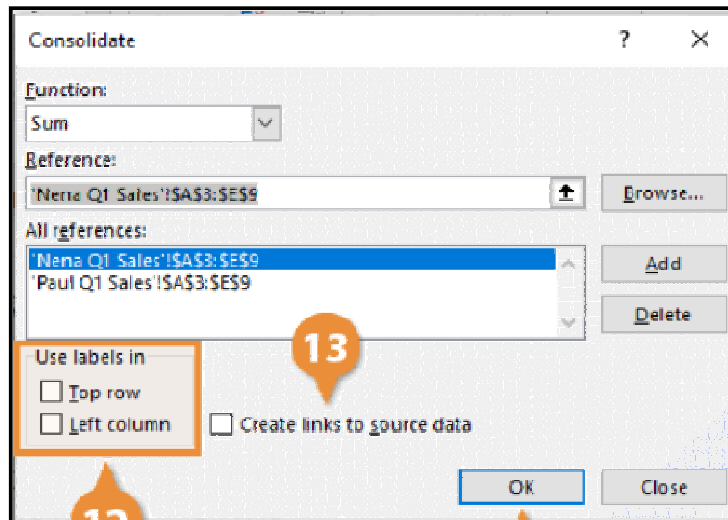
Consolidate

?

×

Function:

Sum

Reference:

'Nena Q1 Sales'!$A$3:$E$9

Browse...

All references:

'Nena Q1 Sales'!$A$3:$E$9
'Paul Q1 Sales'!$A$3:$E$9

Add

Delete

13

Use labels in

Top row

Left column

Create links to source data

OK

Close

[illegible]